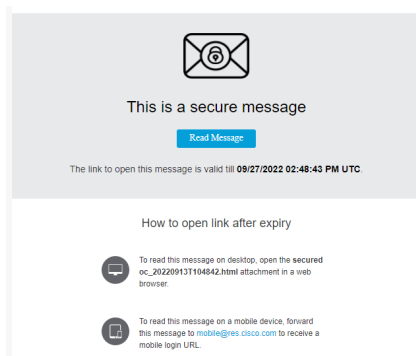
This is a secure message

Read Message

The link to open this message is valid till 09/27/2022 02:48:43 PM UTC.

How to open link after expiry

To read this message on desktop, open the securedoc_20220913T104842.html attachment in a web browser.

To read this message on a mobile device, forward this message to mobile@res.cisco.com to receive a mobile login URL.